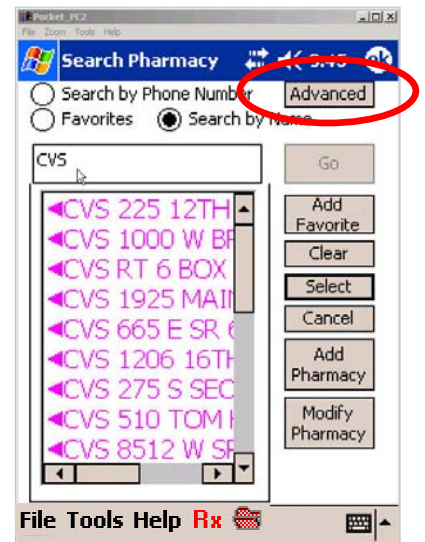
Pocket_PC2
File Zoom Tools Help
Search Pharmacy 5:45 ok
Search by Phone Number
Advanced
Favorites
Search by Name
CVS
Go
CVS 225 12TH
CVS 1000 W BR
CVS RT 6 BOX
CVS 1925 MAIN
CVS 665 E SR 6
CVS 1206 16TH
CVS 275 S SEC
CVS 510 TOM H
CVS 8512 W SP
Add Favorite
Clear
Select
Cancel
Add Pharmacy
Modify Pharmacy
File Tools Help Rx